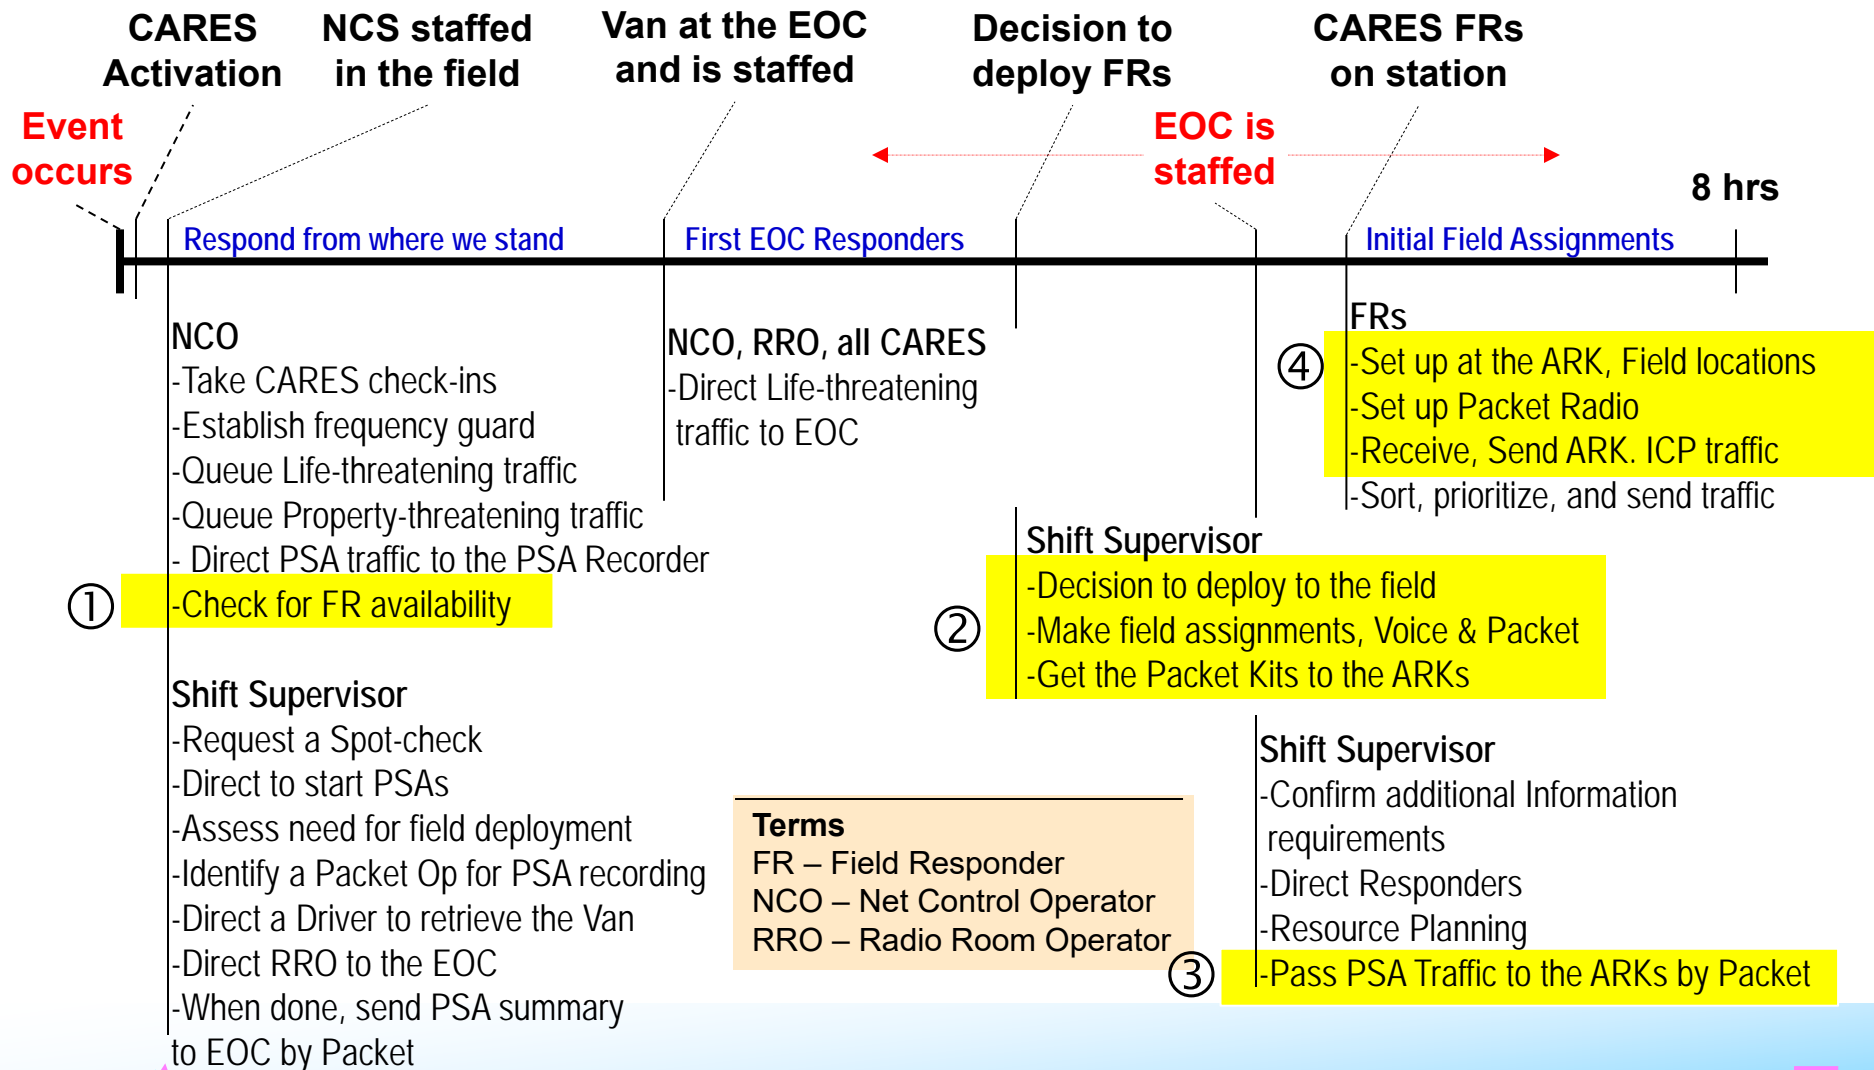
CARES Activation

NCS staffed in the field

Van at the EOC and is staffed

Decision to deploy FRs

CARES FRs on station

Event occurs

EOC is staffed

8 hrs

Respond from where we stand

First EOC Responders

Initial Field Assignments

NCO
-Take CARES check-ins
-Establish frequency guard
-Queue Life-threatening traffic
-Queue Property-threatening traffic
- Direct PSA traffic to the PSA Recorder
① -Check for FR availability

Shift Supervisor
-Request a Spot-check
-Direct to start PSAs
-Assess need for field deployment
-Identify a Packet Op for PSA recording
-Direct a Driver to retrieve the Van
-Direct RRO to the EOC
-When done, send PSA summary to EOC by Packet

NCO, RRO, all CARES
-Direct Life-threatening traffic to EOC

FRs
④ -Set up at the ARK, Field locations
-Set up Packet Radio
-Receive, Send ARK. ICP traffic
-Sort, prioritize, and send traffic

Shift Supervisor
② -Decision to deploy to the field
-Make field assignments, Voice & Packet
-Get the Packet Kits to the ARKs

Terms
FR – Field Responder
NCO – Net Control Operator
RRO – Radio Room Operator

Shift Supervisor
-Confirm additional Information requirements
-Direct Responders
-Resource Planning
③ -Pass PSA Traffic to the ARKs by Packet